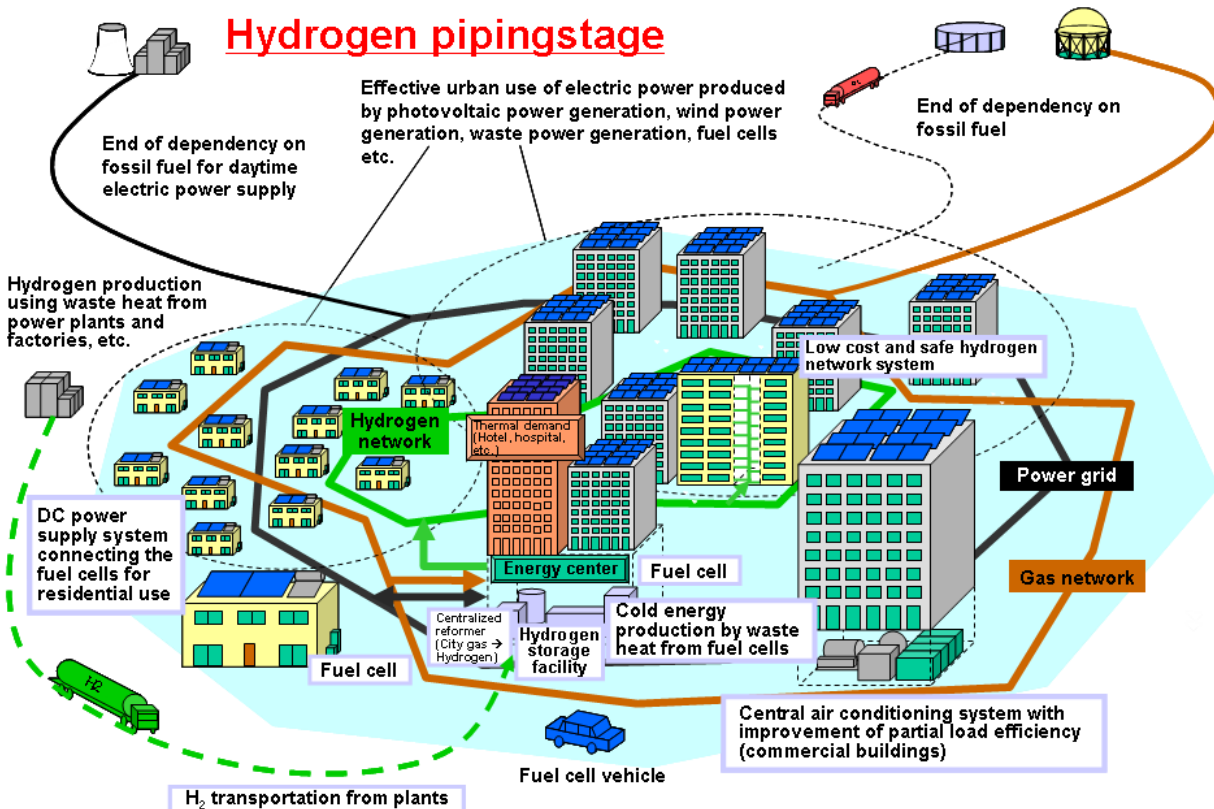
Hydrogen pipingstage

Effective urban use of electric power produced by photovoltaic power generation, wind power generation, waste power generation, fuel cells etc.

End of dependency on fossil fuel for daytime electric power supply

End of dependency on fossil fuel

Hydrogen production using waste heat from power plants and factories, etc.

Low cost and safe hydrogen network system

Hydrogen network

Thermal demand (Hotel, hospital, etc.)

Power grid

DC power supply system connecting the fuel cells for residential use

Energy center

Fuel cell

Gas network

Centralized reformer (City gas → Hydrogen)

Hydrogen storage facility

Cold energy production by waste heat from fuel cells

Fuel cell

H2

Central air conditioning system with improvement of partial load efficiency (commercial buildings)

Fuel cell vehicle

$H_2$ transportation from plants